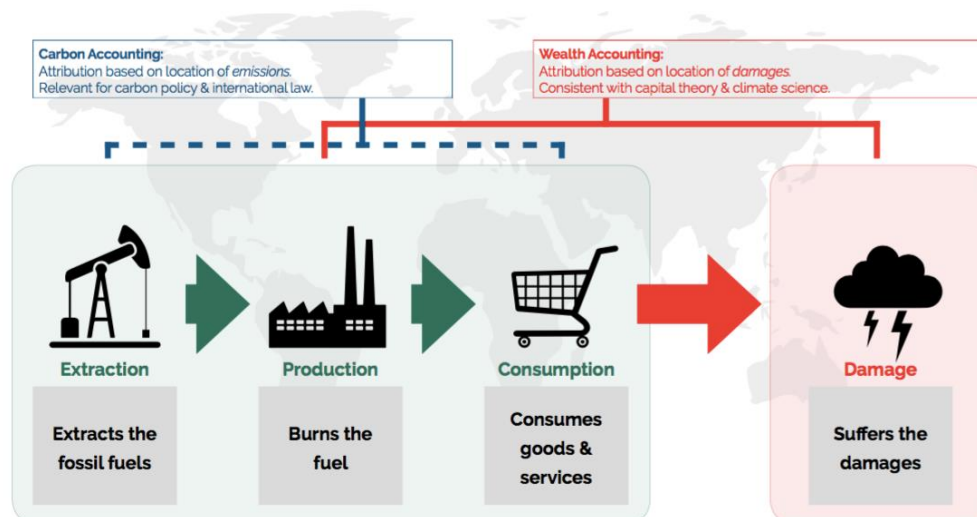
Carbon Accounting:
Attribution based on location of *emissions*.
Relevant for carbon policy & international law.

Wealth Accounting:
Attribution based on location of *damages*.
Consistent with capital theory & climate science.

Extraction

Extracts the fossil fuels

Production

Burns the fuel

Consumption

Consumes goods & services

Damage

Suffers the damages